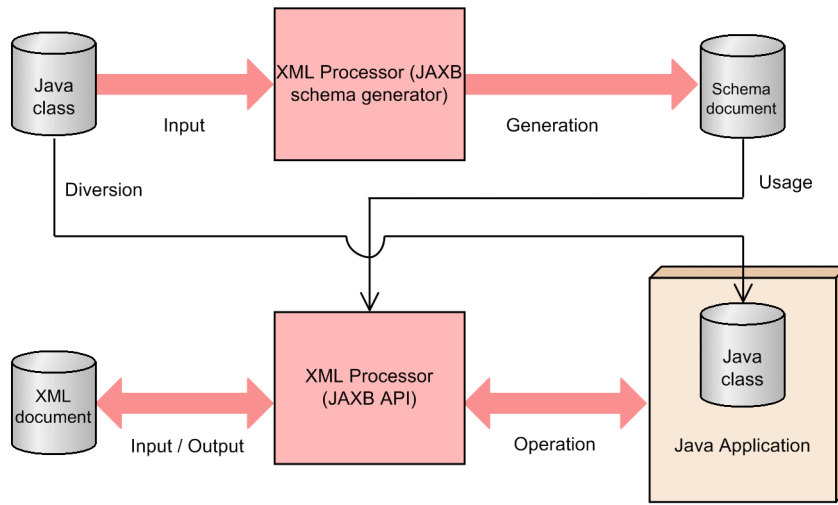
Java class

Input

XML Processor (JAXB schema generator)

Generation

Schema document

Diversion

Usage

XML document

Input / Output

XML Processor (JAXB API)

Operation

Java class

Java Application